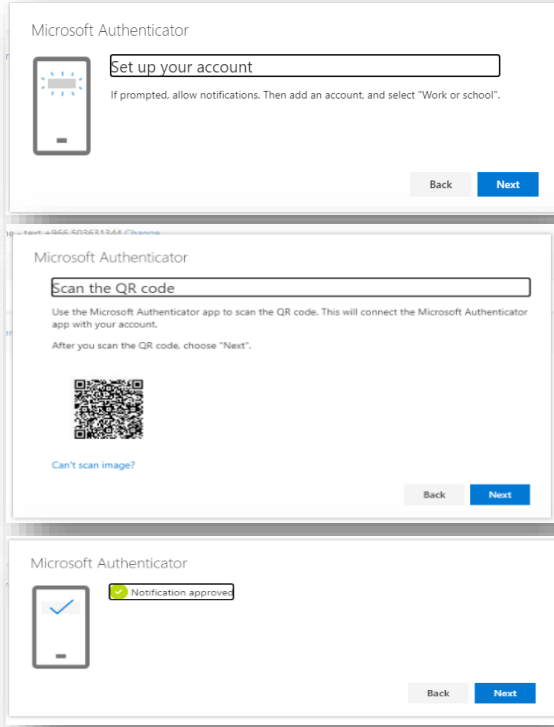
Microsoft Authenticator

Set up your account

If prompted, allow notifications. Then add an account, and select "Work or school".

Back
Next

ne - text +966 503631344 Change

Microsoft Authenticator

Scan the QR code

Use the Microsoft Authenticator app to scan the QR code. This will connect the Microsoft Authenticator app with your account.

After you scan the QR code, choose "Next".

Can't scan image?

Back
Next

Microsoft Authenticator

Notification approved

Back
Next